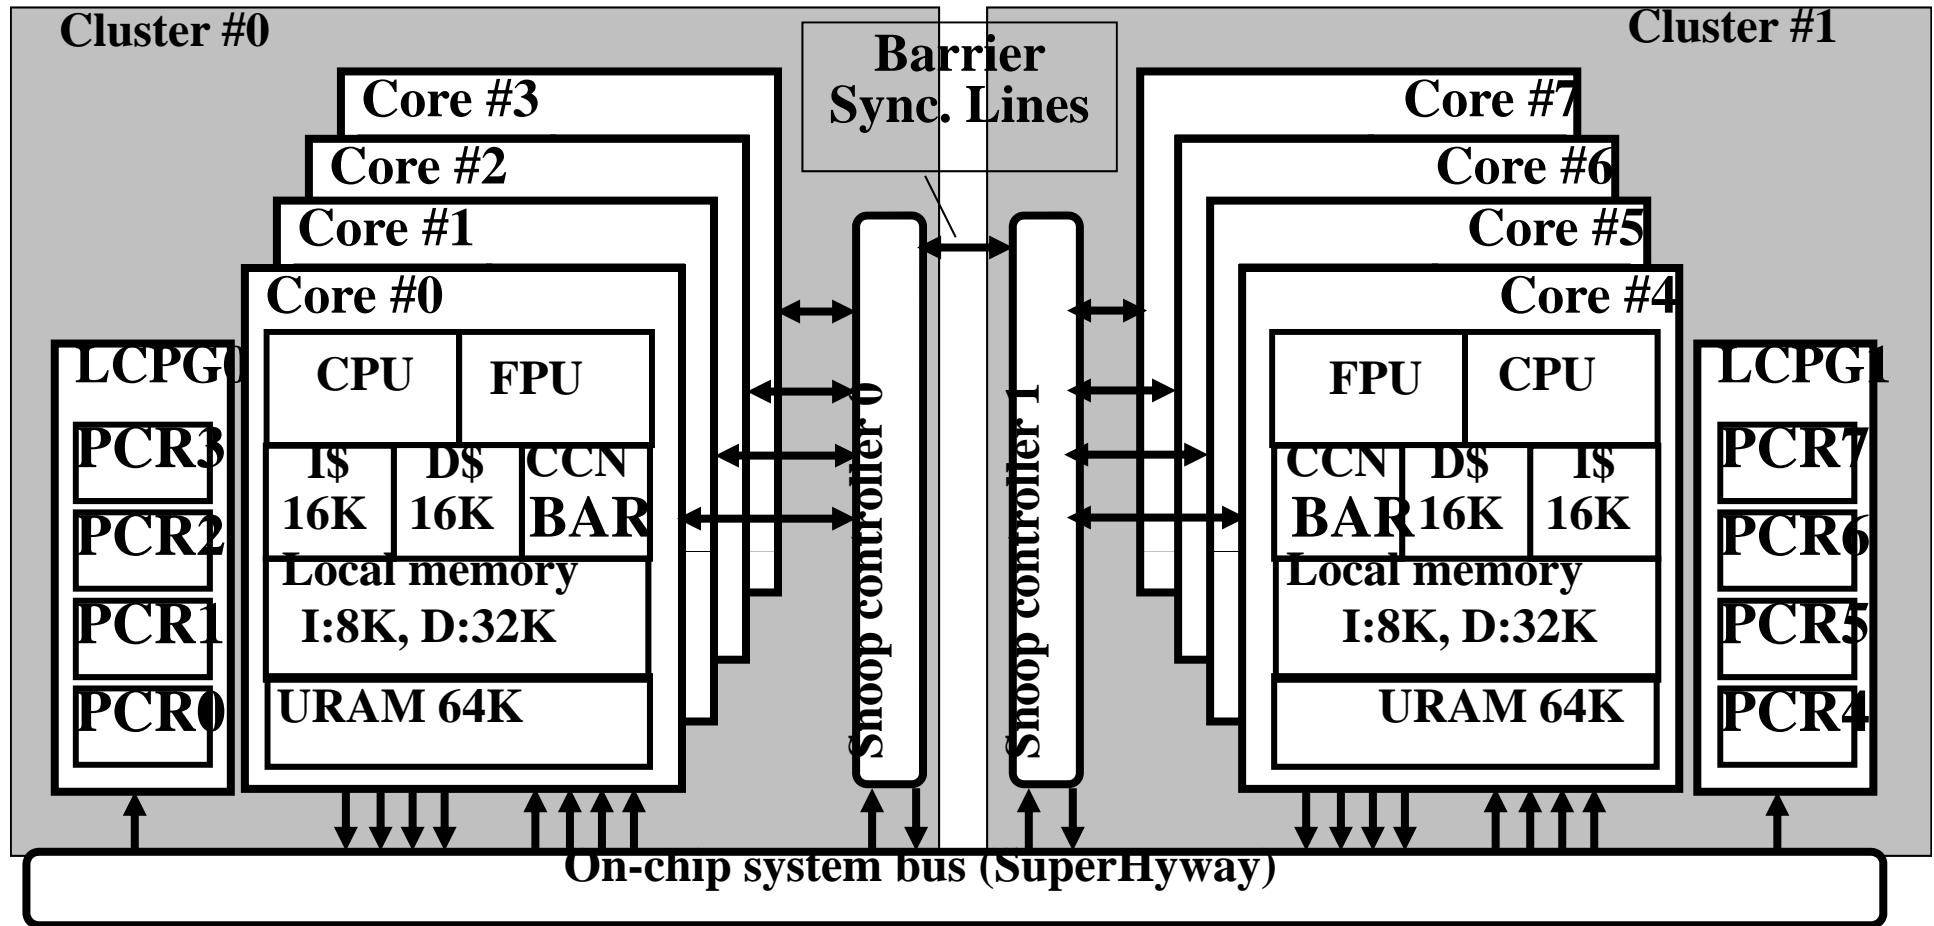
Cluster #0

Cluster #1

Barrier Sync. Lines

Core #3
Core #2
Core #1
Core #0

CPU
FPU
I$ 16K
D$ 16K
CCN BAR
Local memory I:8K, D:32K
URAM 64K

LCPG0
PCR3
PCR2
PCR1
PCR0

Snoop controller 0

Snoop controller 1

Core #7
Core #6
Core #5
Core #4

FPU
CPU
CCN BAR
D$ 16K
I$ 16K
Local memory I:8K, D:32K
URAM 64K

LCPG1
PCR7
PCR6
PCR5
PCR4

On-chip system bus (SuperHyway)